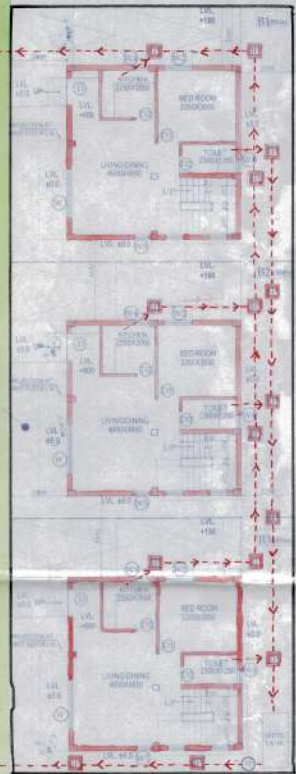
LVL +150

KITCHEN 2250X2550

BED ROOM 2350X3000

LVL +600

LIVING/DINING 4650X4650

TOILET 2340X1500

UP

LVL ±0.0

LVL +150

KITCHEN 2250X2550

BED ROOM 2350X3000

LVL +600

LIVING/DINING 4650X4650

TOILET 2340X1500

UP

LVL ±0.0

LVL +150

KITCHEN 2250X2550

BED ROOM 2350X3000

LVL +600

LIVING/DINING 4650X4650

TOILET 2340X1500

UP

LVL ±0.0